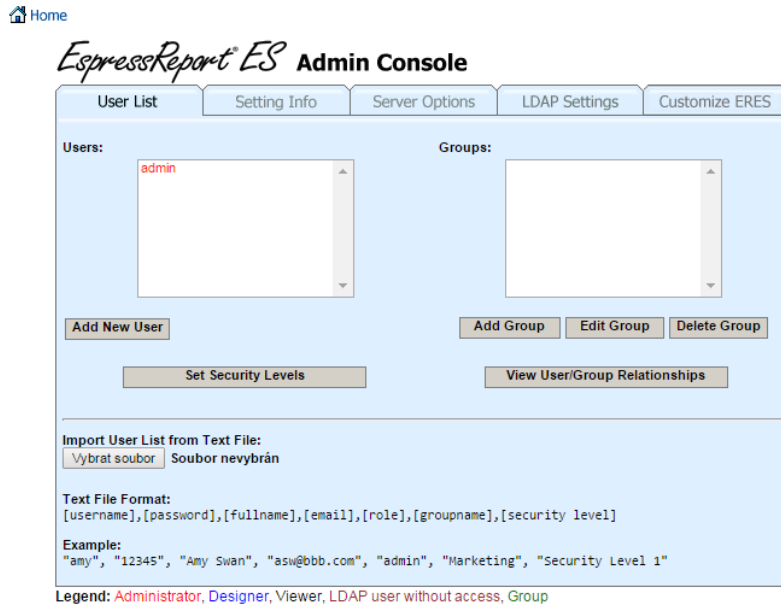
Home

EspressReport® ES Admin Console

User List | Setting Info | Server Options | LDAP Settings | Customize ERES

Users:

admin

Groups:

Add New User

Add Group | Edit Group | Delete Group

Set Security Levels

View User/Group Relationships

Import User List from Text File:

Vybrat soubor | Soubor nevybrán

Text File Format:
[username],[password],[fullname],[email],[role],[groupname],[security level]

Example:
"amy", "12345", "Amy Swan", "asw@bbb.com", "admin", "Marketing", "Security Level 1"

Legend: Administrator, Designer, Viewer, LDAP user without access, Group